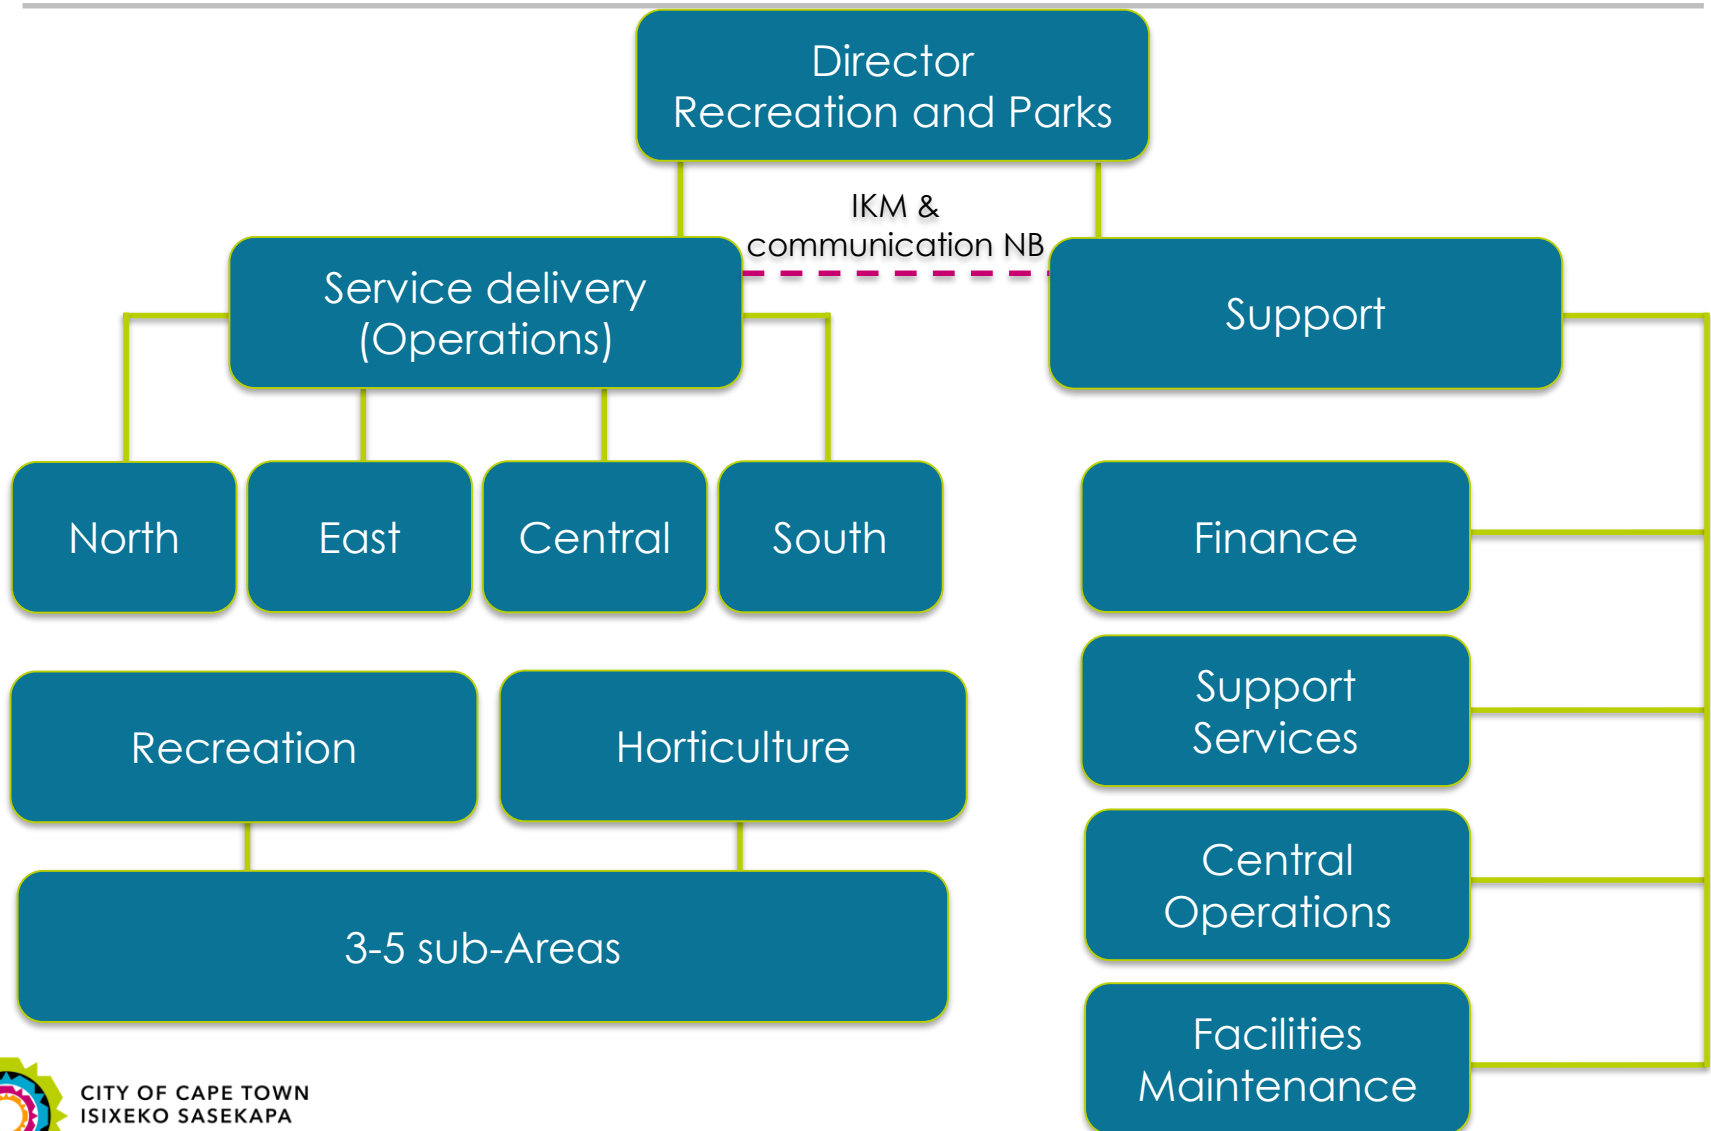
Director
Recreation and Parks

IKM &
communication NB

Service delivery
(Operations)

Support

North

East

Central

South

Finance

Support
Services

Recreation

Horticulture

Central
Operations

3-5 sub-Areas

Facilities
Maintenance

CITY OF CAPE TOWN
ISIXEKO SASEKAPA